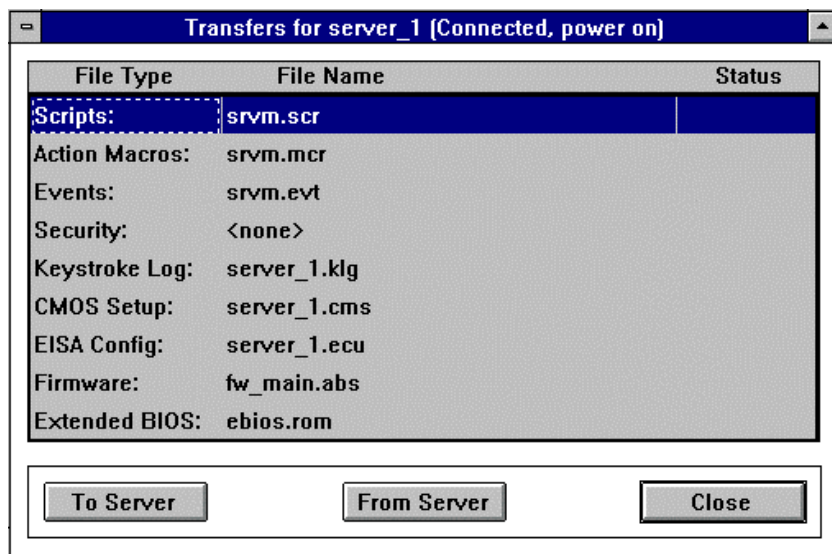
Transfers for server_1 (Connected, power on)

| File Type | File Name | Status |
|---|---|---|
| Scripts: | srvm.scr | |
| Action Macros: | srvm.mcr | |
| Events: | srvm.evt | |
| Security: | <none> | |
| Keystroke Log: | server_1.klg | |
| CMOS Setup: | server_1.cms | |
| EISA Config: | server_1.ecu | |
| Firmware: | fw_main.abs | |
| Extended BIOS: | ebios.rom | |

To Server
From Server
Close